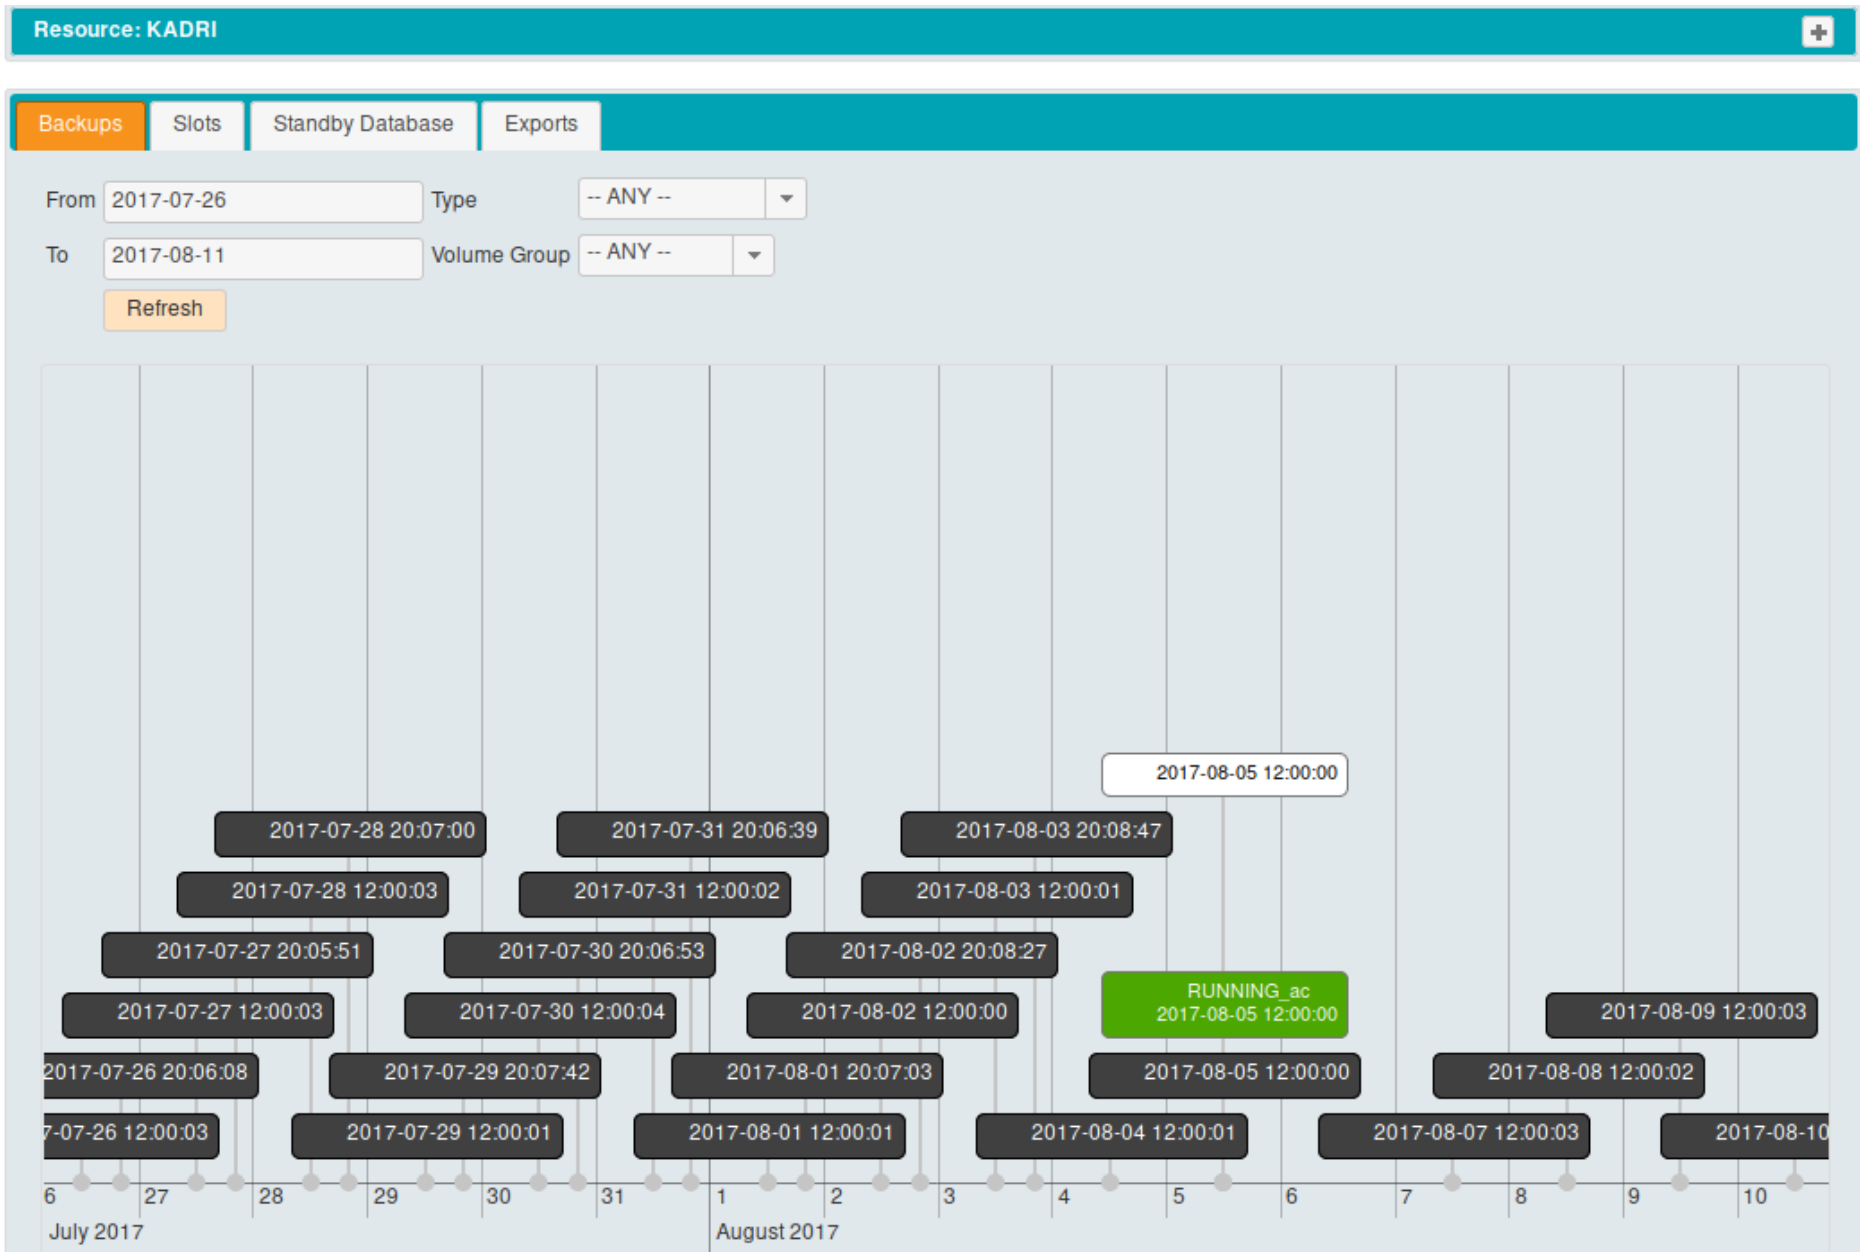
Resource: KADRI

Backups | Slots | Standby Database | Exports

From 2017-07-26
Type -- ANY --
To 2017-08-11
Volume Group -- ANY --
Refresh

2017-08-05 12:00:00
2017-07-28 20:07:00
2017-07-31 20:06:39
2017-08-03 20:08:47
2017-07-28 12:00:03
2017-07-31 12:00:02
2017-08-03 12:00:01
2017-07-27 20:05:51
2017-07-30 20:06:53
2017-08-02 20:08:27
RUNNING_ac
2017-08-05 12:00:00
2017-07-27 12:00:03
2017-07-30 12:00:04
2017-08-02 12:00:00
2017-08-09 12:00:03
2017-07-26 20:06:08
2017-07-29 20:07:42
2017-08-01 20:07:03
2017-08-05 12:00:00
2017-08-08 12:00:02
-07-26 12:00:03
2017-07-29 12:00:01
2017-08-01 12:00:01
2017-08-04 12:00:01
2017-08-07 12:00:03
2017-08-10

6 27 28 29 30 31 1 2 3 4 5 6 7 8 9 10
July 2017
August 2017